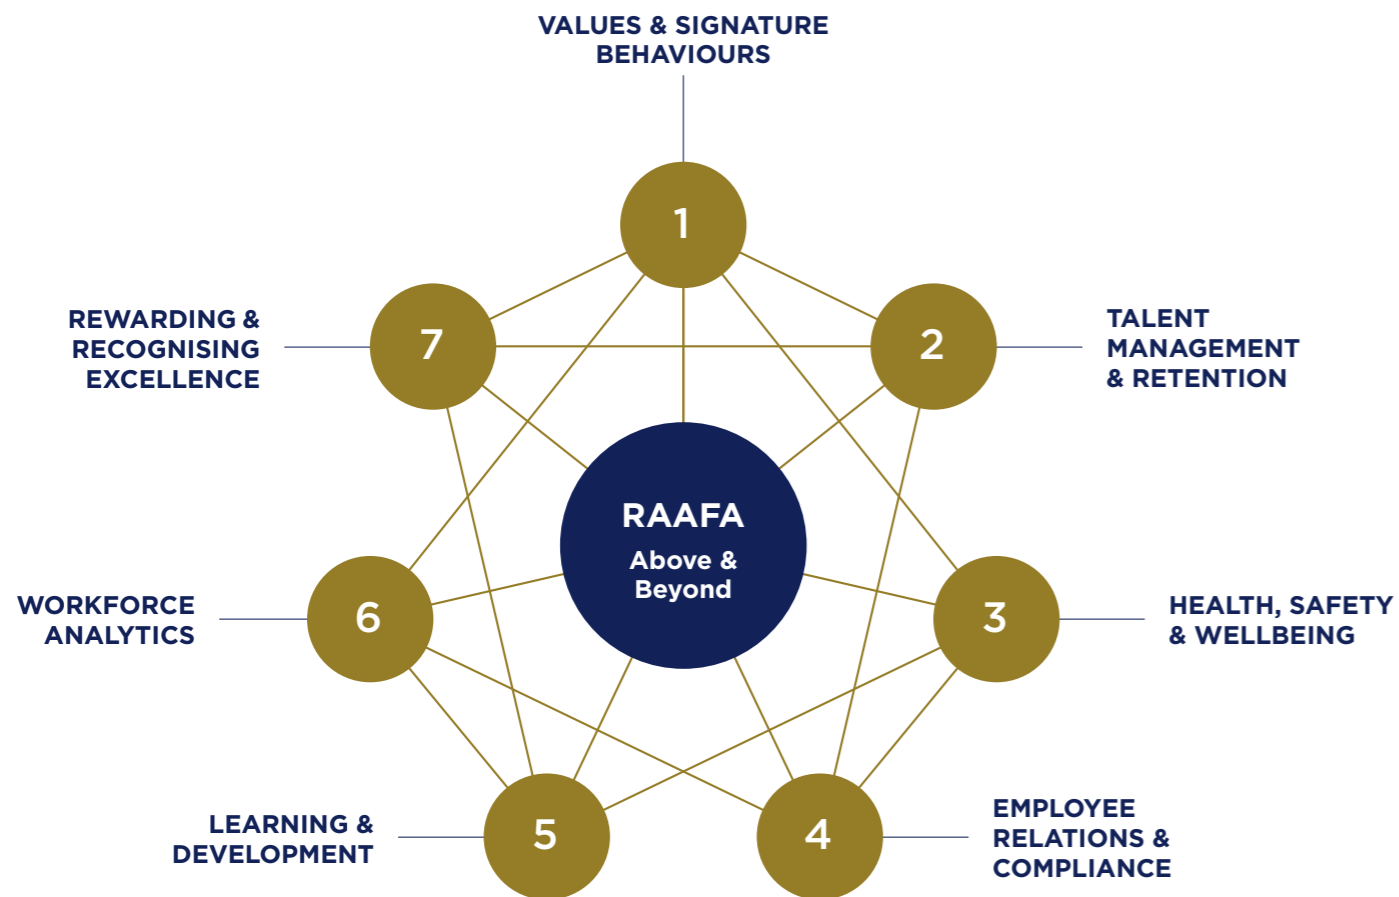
VALUES & SIGNATURE BEHAVIOURS

1

REWARDING & RECOGNISING EXCELLENCE

7

2

TALENT MANAGEMENT & RETENTION

RAAFA
Above & Beyond

WORKFORCE ANALYTICS

6

3

HEALTH, SAFETY & WELLBEING

LEARNING & DEVELOPMENT

5

4

EMPLOYEE RELATIONS & COMPLIANCE